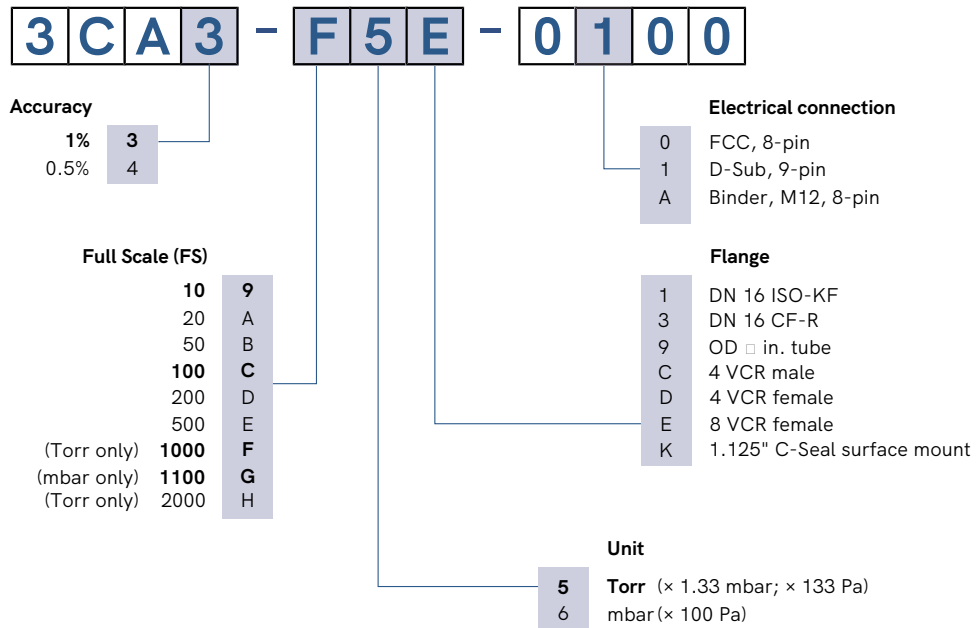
3 C A 3 - F 5 E - 0 1 0 0

Accuracy

| | |
|---|---|
| 1% | 3 |
| 0.5% | 4 |

Electrical connection

| | |
|---|---|
| 0 | FCC, 8-pin |
| 1 | D-Sub, 9-pin |
| A | Binder, M12, 8-pin |

Full Scale (FS)

| | |
|---|---|
| 10 | 9 |
| 20 | A |
| 50 | B |
| 100 | C |
| 200 | D |
| 500 | E |
| (Torr only) 1000 | F |
| (mbar only) 1100 | G |
| (Torr only) 2000 | H |

Flange

| | |
|---|---|
| 1 | DN 16 ISO-KF |
| 3 | DN 16 CF-R |
| 9 | OD □ in. tube |
| C | 4 VCR male |
| D | 4 VCR female |
| E | 8 VCR female |
| K | 1.125" C-Seal surface mount |

Unit

| | |
|---|---|
| 5 | Torr (× 1.33 mbar; × 133 Pa) |
| 6 | mbar (× 100 Pa) |